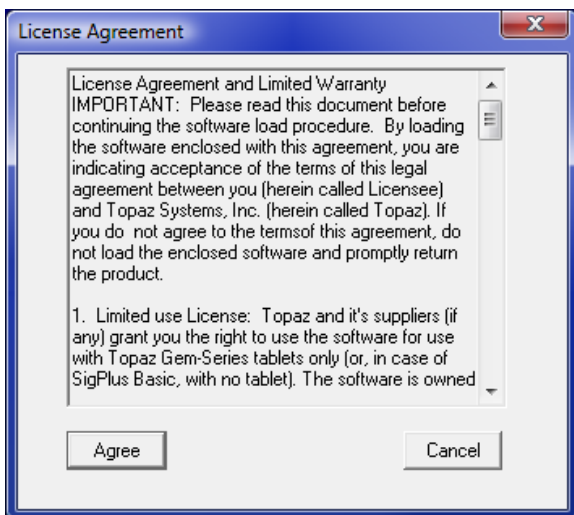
License Agreement

License Agreement and Limited Warranty
IMPORTANT: Please read this document before continuing the software load procedure. By loading the software enclosed with this agreement, you are indicating acceptance of the terms of this legal agreement between you (herein called Licensee) and Topaz Systems, Inc. (herein called Topaz). If you do not agree to the termsof this agreement, do not load the enclosed software and promptly return the product.

1. Limited use License: Topaz and it's suppliers (if any) grant you the right to use the software for use with Topaz Gem-Series tablets only (or, in case of SigPlus Basic, with no tablet). The software is owned

Agree

Cancel